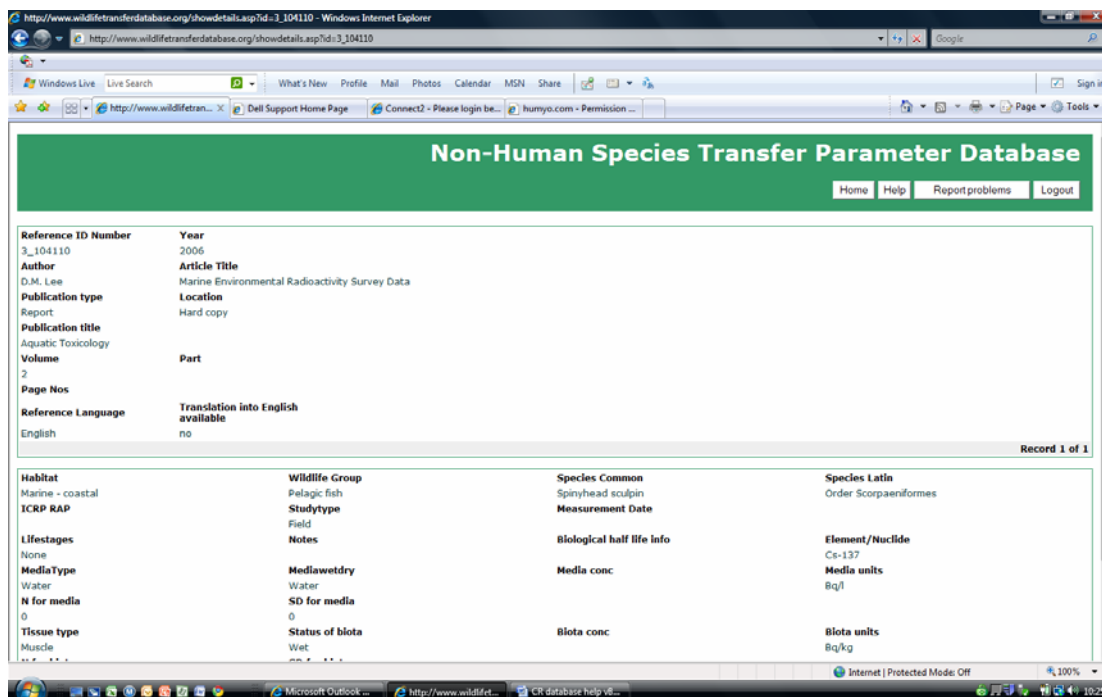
http://www.wildlifetransferdatabase.org/showdetails.asp?id=3_104110 - Windows Internet Explorer

http://www.wildlifetransferdatabase.org/showdetails.asp?id=3_104110

Google

Windows Live | Live Search | What's New | Profile | Mail | Photos | Calendar | MSN | Share | Sign in

http://www.wildlifetran... | Dell Support Home Page | Connect2 - Please login be... | humyo.com - Permission ...

Page ▾ | Tools ▾

Non-Human Species Transfer Parameter Database

Home | Help | Report problems | Logout

| Reference ID Number | Year |
|---|---|
| 3_104110 | 2006 |
| Author | Article Title |
| D.M. Lee | Marine Environmental Radioactivity Survey Data |
| Publication type | Location |
| Report | Hard copy |
| Publication title | |
| Aquatic Toxicology | |
| Volume | Part |
| 2 | |
| Page Nos | |
| Reference Language | Translation into English available |
| English | no |

Record 1 of 1

| Habitat | Wildlife Group | Species Common | Species Latin |
|---|---|---|---|
| Marine - coastal | Pelagic fish | Spinyhead sculpin | Order Scorpaeniformes |
| ICRP RAP | Studytype | Measurement Date | |
| | Field | | |
| Lifestages | Notes | Biological half life info | Element/Nuclide |
| None | | | Cs-137 |
| MediaType | Mediawetdry | Media conc | Media units |
| Water | Water | | Bq/l |
| N for media | SD for media | | |
| 0 | 0 | | |
| Tissue type | Status of biota | Biota conc | Biota units |
| Muscle | Wet | | Bq/kg |

Internet | Protected Mode: Off | 100%

Microsoft Outlook ... | http://www.wildlifet... | CR database help v8...

10:2